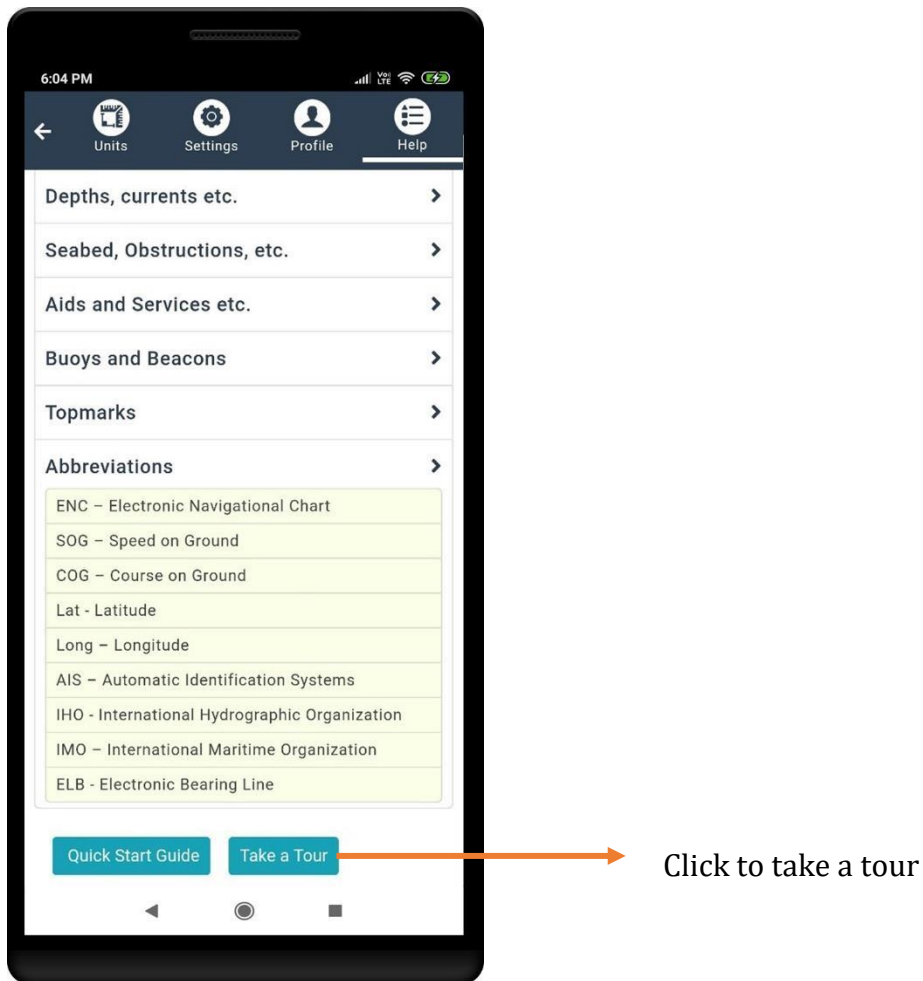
6:04 PM

Units Settings Profile Help

Depths, currents etc.

Seabed, Obstructions, etc.

Aids and Services etc.

Buoys and Beacons

Topmarks

Abbreviations

ENC – Electronic Navigational Chart

SOG – Speed on Ground

COG – Course on Ground

Lat - Latitude

Long – Longitude

AIS – Automatic Identification Systems

IHO - International Hydrographic Organization

IMO – International Maritime Organization

ELB - Electronic Bearing Line

Quick Start Guide Take a Tour

Click to take a tour